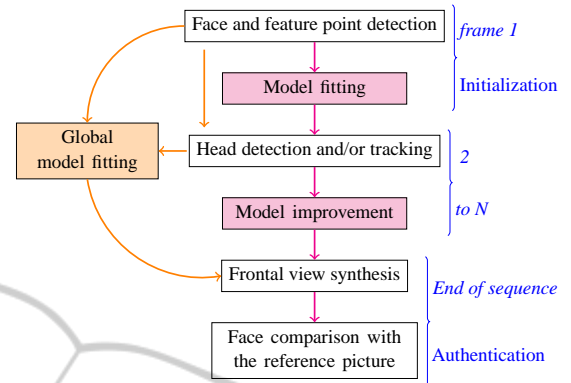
Face and feature point detection

Model fitting

frame 1

Initialization

Global model fitting

Head detection and/or tracking

Model improvement

2

to N

Frontal view synthesis

Face comparison with the reference picture

End of sequence

Authentication